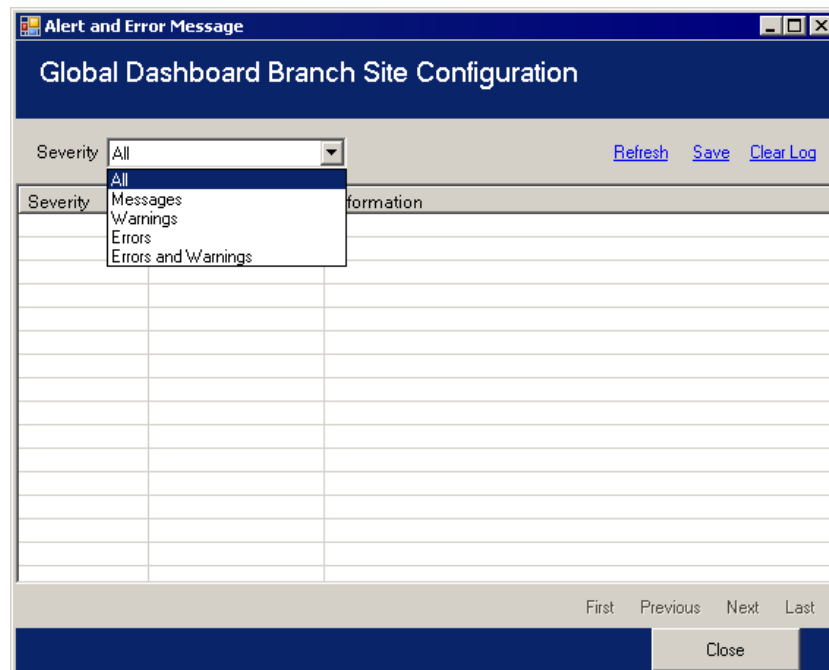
Alert and Error Message

Global Dashboard Branch Site Configuration

Severity All

Refresh Save Clear Log

All
Messages
Warnings
Errors
Errors and Warnings

Severity formation

First Previous Next Last

Close